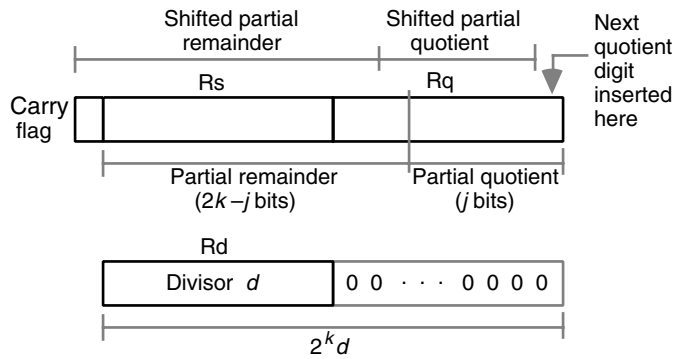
Shifted partial remainder

Shifted partial quotient

Next quotient digit inserted here

Rs

Rq

Carry flag

Partial remainder ($2k - j$ bits)

Partial quotient ($j$ bits)

Rd

Divisor $d$

0 0 · · · 0 0 0 0

$2^k d$